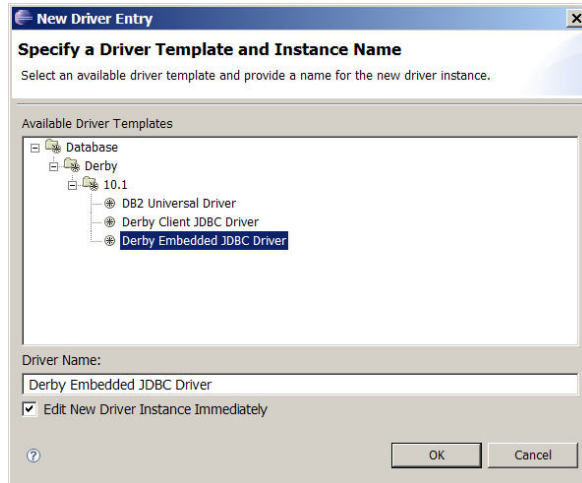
New Driver Entry

Specify a Driver Template and Instance Name

Select an available driver template and provide a name for the new driver instance.

Available Driver Templates

Database
Derby
10.1
DB2 Universal Driver
Derby Client JDBC Driver
Derby Embedded JDBC Driver

Driver Name:

Derby Embedded JDBC Driver

Edit New Driver Instance Immediately

OK

Cancel